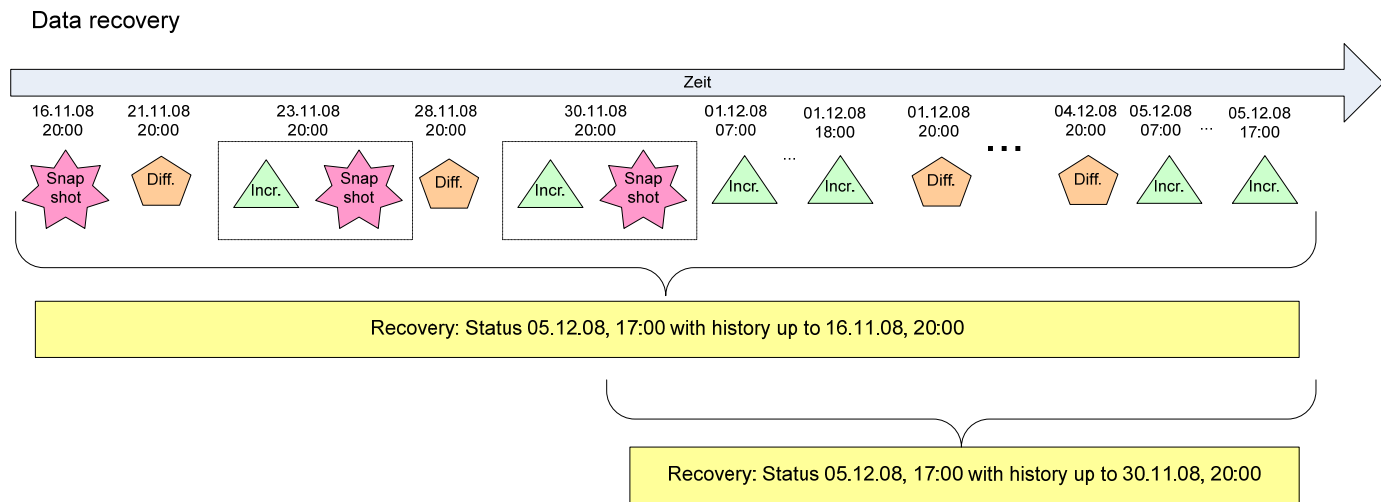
Data recovery

Zeit

16.11.08
20:00

Snap shot

21.11.08
20:00

Diff.

23.11.08
20:00

Incr.

Snap shot

28.11.08
20:00

Diff.

30.11.08
20:00

Incr.

Snap shot

01.12.08
07:00

Incr.

...

01.12.08
18:00

Incr.

01.12.08
20:00

Diff.

...

04.12.08
20:00

Diff.

05.12.08
07:00

Incr.

...

05.12.08
17:00

Incr.

Recovery: Status 05.12.08, 17:00 with history up to 16.11.08, 20:00

Recovery: Status 05.12.08, 17:00 with history up to 30.11.08, 20:00